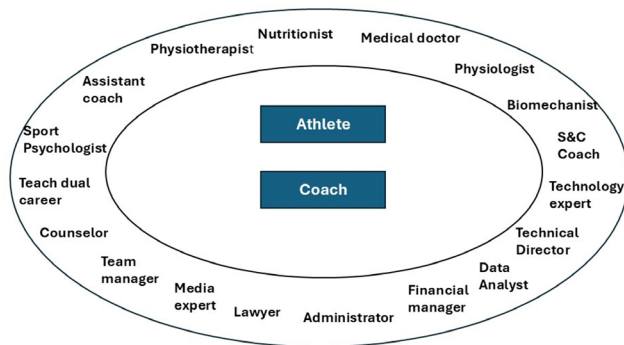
Athlete

Coach

Physiotherapist

Nutritionist

Medical doctor

Physiologist

Biomechanist

S&C Coach

Technology expert

Technical Director

Data Analyst

Financial manager

Administrator

Lawyer

Media expert

Team manager

Counselor

Teach dual career

Sport Psychologist

Assistant coach